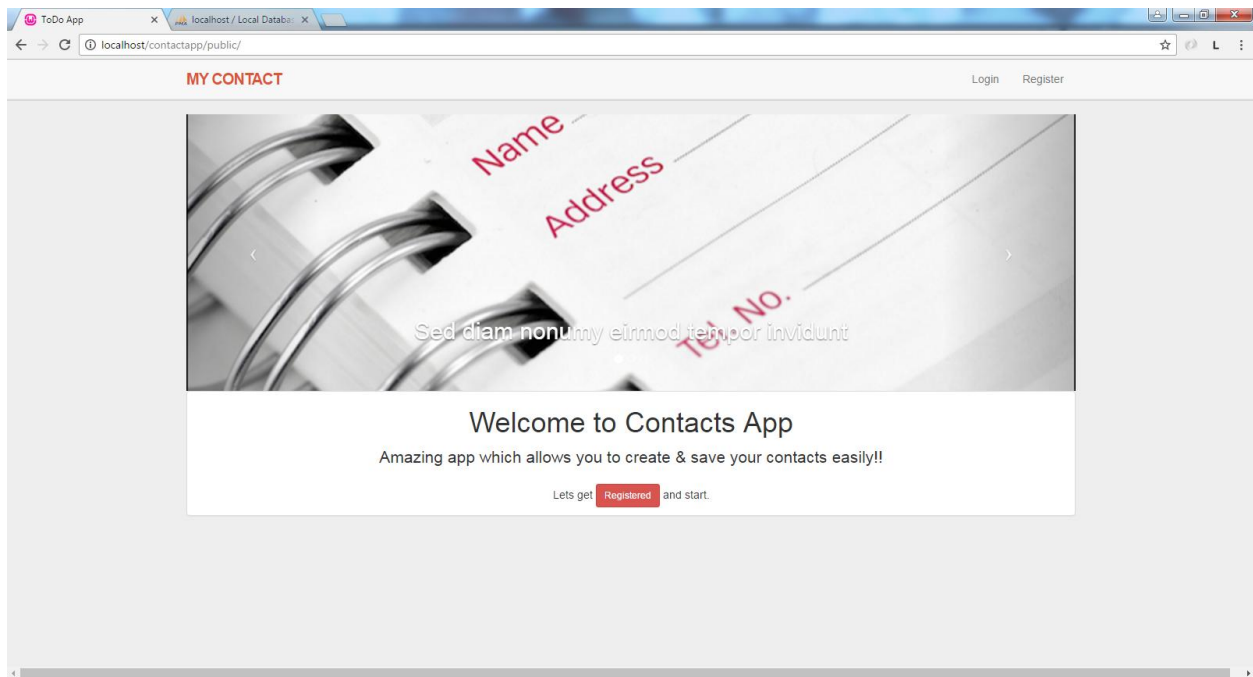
ToDo App ×
localhost / Local Databa ×

localhost/contactapp/public/

L

MY CONTACT

Login Register

Name
Address
Tel. No.

Sed diam nonumy eirmod tempor invidunt

Welcome to Contacts App

Amazing app which allows you to create & save your contacts easily!!

Lets get Registered and start.